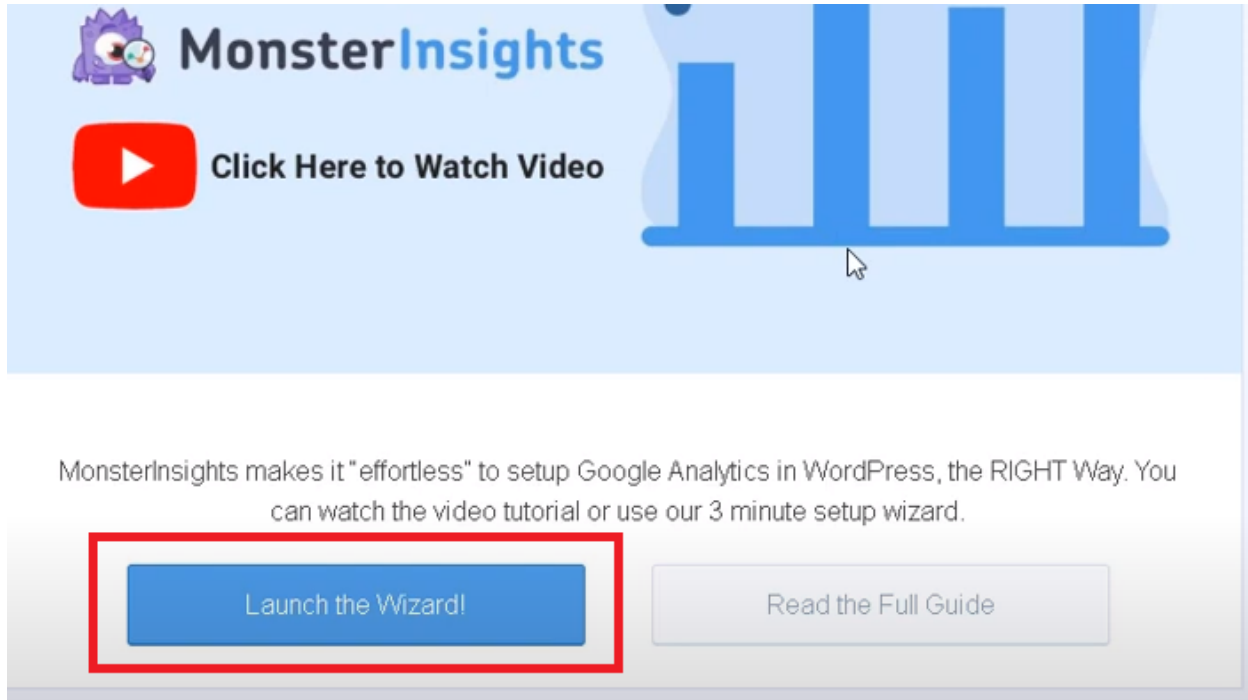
MonsterInsights

Click Here to Watch Video

MonsterInsights makes it "effortless" to setup Google Analytics in WordPress, the RIGHT Way. You can watch the video tutorial or use our 3 minute setup wizard.

Launch the Wizard!

Read the Full Guide